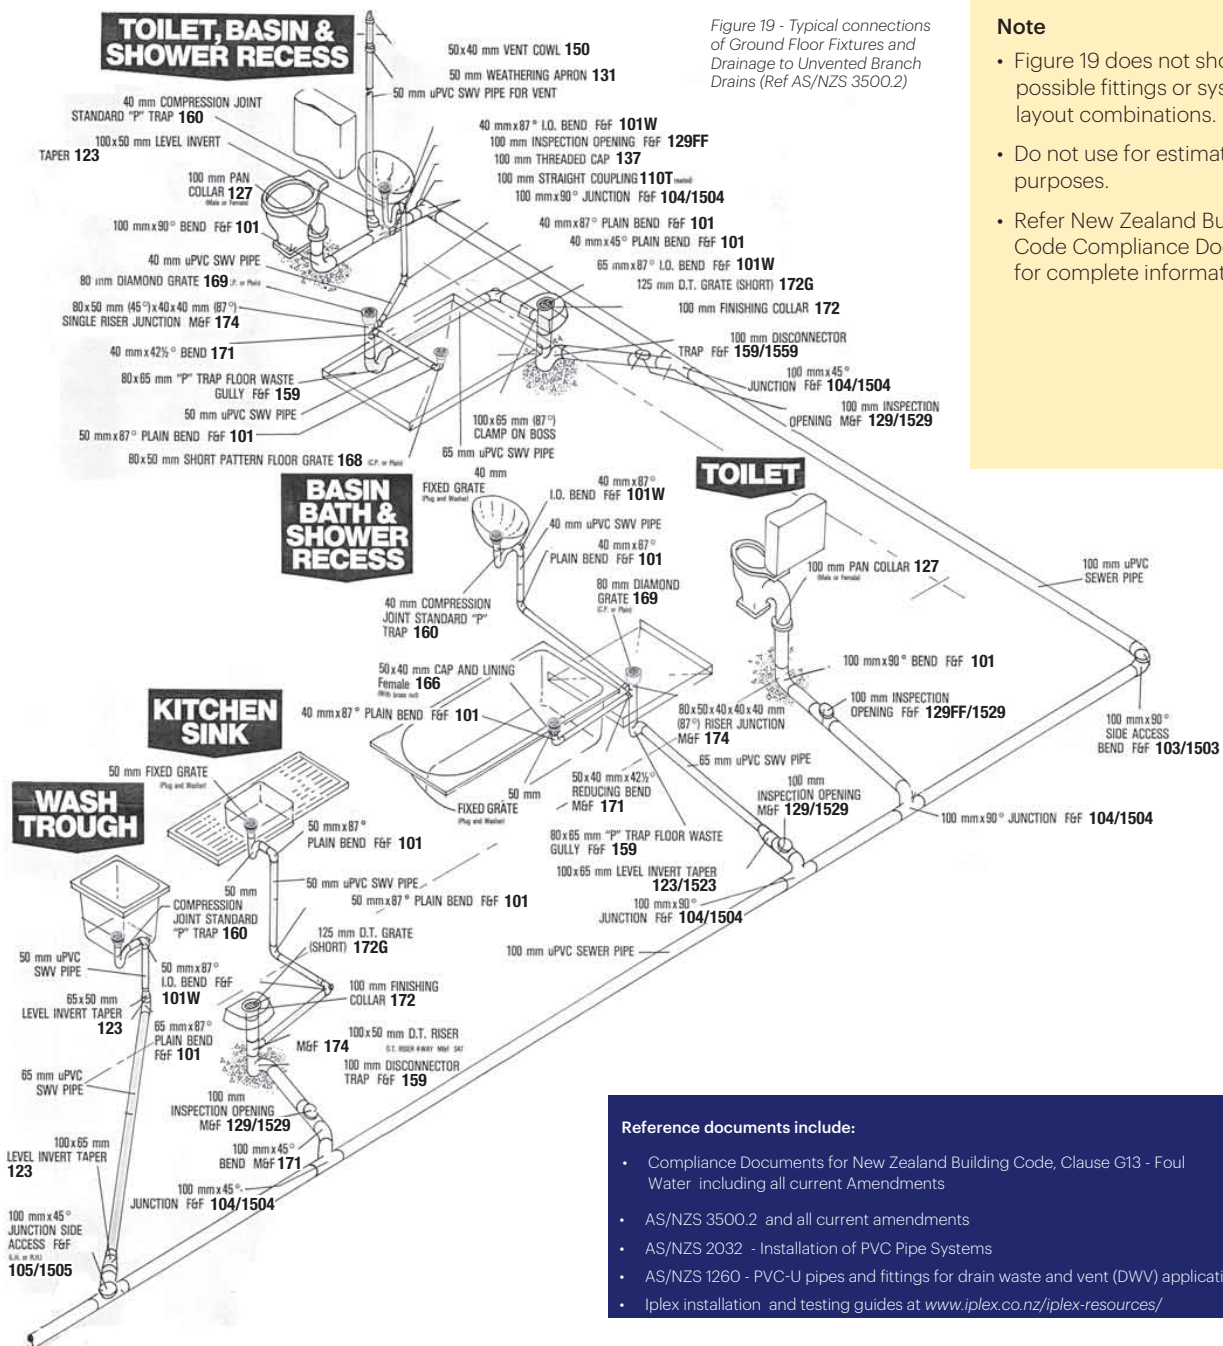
TOILET, BASIN & SHOWER RECESS

Figure 19 - Typical connections of Ground Floor Fixtures and Drainage to Unvented Branch Drains (Ref AS/NZS 3500.2)

Note

• Figure 19 does not sho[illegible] possible fittings or sys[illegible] layout combinations.

• Do not use for estimat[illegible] purposes.

• Refer New Zealand Bu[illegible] Code Compliance Do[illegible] for complete informat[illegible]

50x40 mm VENT COWL 150
50 mm WEATHERING APRON 131
50 mm uPVC SWV PIPE FOR VENT
40 mm COMPRESSION JOINT STANDARD "P" TRAP 160
100x50 mm LEVEL INVERT TAPER 123
100 mm PAN COLLAR 127 (Male or Female)
100 mm x 90° BEND F&F 101
40 mm uPVC SWV PIPE
80 mm DIAMOND GRATE 169 (C.P. or Plain)
80x50 mm (45°) x 40x40 mm (87°) SINGLE RISER JUNCTION M&F 174
40 mm x 42½° BEND 171
80x65 mm "P" TRAP FLOOR WASTE GULLY F&F 159
50 mm uPVC SWV PIPE
50 mm x 87° PLAIN BEND F&F 101
80x50 mm SHORT PATTERN FLOOR GRATE 168 (C.P. or Plain)
40 mm x 87° I.O. BEND F&F 101W
100 mm INSPECTION OPENING F&F 129FF
100 mm THREADED CAP 137
100 mm STRAIGHT COUPLING 110T (seated)
100 mm x 90° JUNCTION F&F 104/1504
40 mm x 87° PLAIN BEND F&F 101
40 mm x 45° PLAIN BEND F&F 101
65 mm x 87° I.O. BEND F&F 101W
125 mm D.T. GRATE (SHORT) 172G
100 mm FINISHING COLLAR 172
100 mm DISCONNECTOR TRAP F&F 159/1559
100 mm x 45° JUNCTION F&F 104/1504
100 mm INSPECTION OPENING M&F 129/1529
100x65 mm (87°) CLAMP ON BOSS
65 mm uPVC SWV PIPE

BASIN BATH & SHOWER RECESS

40 mm FIXED GRATE (Plug and Washer)
40 mm x 87° I.O. BEND F&F 101W
40 mm uPVC SWV PIPE
40 mm x 87° PLAIN BEND F&F 101
80 mm DIAMOND GRATE 169 (C.P. or Plain)
40 mm COMPRESSION JOINT STANDARD "P" TRAP 160
50x40 mm CAP AND LINING Female 166 (With brass nut)
40 mm x 87° PLAIN BEND F&F 101
80x50x40x40x40 mm (87°) RISER JUNCTION M&F 174
65 mm uPVC SWV PIPE
50x40 mm x 42½° REDUCING BEND M&F 171
50 mm FIXED GRATE (Plug and Washer)
80x65 mm "P" TRAP FLOOR WASTE GULLY F&F 159
100x65 mm LEVEL INVERT TAPER 123/1523
100 mm x 90° JUNCTION F&F 104/1504
100 mm uPVC SEWER PIPE
100 mm INSPECTION OPENING M&F 129/1529

TOILET

100 mm PAN COLLAR 127 (Male or Female)
100 mm x 90° BEND F&F 101
100 mm INSPECTION OPENING F&F 129FF/1529
100 mm uPVC SEWER PIPE
100 mm x 90° SIDE ACCESS BEND F&F 103/1503
100 mm x 90° JUNCTION F&F 104/1504

KITCHEN SINK

50 mm FIXED GRATE (Plug and Washer)
50 mm x 87° PLAIN BEND F&F 101
50 mm COMPRESSION JOINT STANDARD "P" TRAP 160
50 mm uPVC SWV PIPE
50 mm x 87° PLAIN BEND F&F 101
125 mm D.T. GRATE (SHORT) 172G
100 mm FINISHING COLLAR 172
100x50 mm D.T. RISER (D.T. RISER 4-WAY M&F 547)
M&F 174
100 mm DISCONNECTOR TRAP F&F 159

WASH TROUGH

50 mm uPVC SWV PIPE
50 mm x 87° I.O. BEND F&F 101W
65x50 mm LEVEL INVERT TAPER 123
65 mm x 87° PLAIN BEND F&F 101
65 mm uPVC SWV PIPE
100 mm INSPECTION OPENING M&F 129/1529
100x65 mm LEVEL INVERT TAPER 123
100 mm x 45° BEND M&F 171
100 mm x 45° JUNCTION F&F 104/1504
100 mm x 45° JUNCTION SIDE ACCESS F&F (L.H. or R.H.) 105/1505

Reference documents include:

• Compliance Documents for New Zealand Building Code, Clause G13 - Foul Water including all current Amendments
• AS/NZS 3500.2 and all current amendments
• AS/NZS 2032 - Installation of PVC Pipe Systems
• AS/NZS 1260 - PVC-U pipes and fittings for drain waste and vent (DWV) applicati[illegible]
• Iplex installation and testing guides at www.iplex.co.nz/iplex-resources/